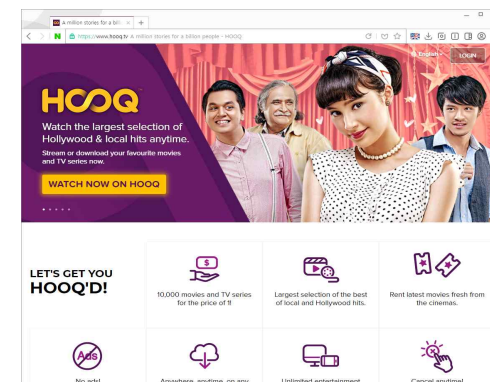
A million stories for a billi ×  +

https://www.hooq.tv  A million stories for a billion people - HOOQ

English  LOGIN

HOOQ

Watch the largest selection of Hollywood & local hits anytime.

Stream or download your favourite movies and TV series now.

WATCH NOW ON HOOQ

LET'S GET YOU HOOQ'D!

10,000 movies and TV series for the price of 1!

Largest selection of the best of local and Hollywood hits.

Rent latest movies fresh from the cinemas.

Ads

No ads!

Anywhere, anytime, on any

Unlimited entertainment

Cancel anytime!